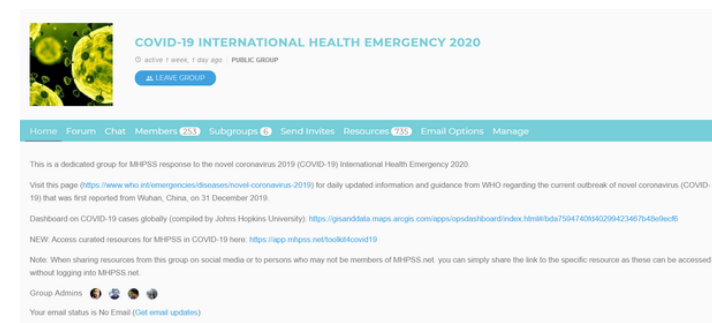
COVID-19 INTERNATIONAL HEALTH EMERGENCY 2020

active 1 week, 1 day ago | PUBLIC GROUP

LEAVE GROUP

Home Forum Chat Members 253 Subgroups 6 Send Invites Resources 735 Email Options Manage

This is a dedicated group for MHPSS response to the novel coronavirus 2019-(COVID-19) International Health Emergency 2020.

Visit this page (https://www.who.int/emergencies/diseases/novel-coronavirus-2019) for daily updated information and guidance from WHO regarding the current outbreak of novel coronavirus (COVID-19) that was first reported from Wuhan, China, on 31 December 2019.

Dashboard on COVID-19 cases globally (compiled by Johns Hopkins University): https://gisanddata.maps.arcgis.com/apps/opsdashboard/index.html#/bda7594740fd40299423467b48e9ecf6

NEW: Access curated resources for MHPSS in COVID-19 here: https://app.mhpss.net/toolkit4covid19

Note: When sharing resources from this group on social media or to persons who may not be members of MHPSS.net, you can simply share the link to the specific resource as these can be accessed without logging into MHPSS.net.

Group Admins

Your email status is No Email (Get email updates)